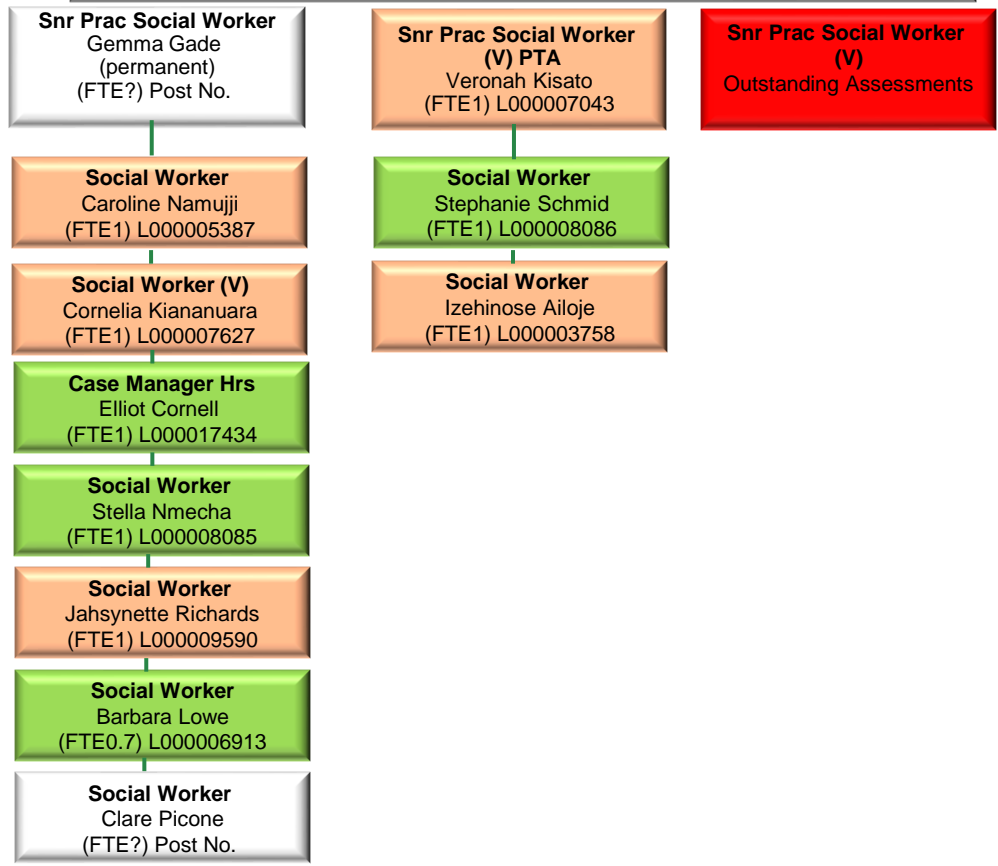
Snr Prac Social Worker
Gemma Gade
(permanent)
(FTE?) Post No.

Social Worker
Caroline Namujji
(FTE1) L000005387

Social Worker (V)
Cornelia Kiananuara
(FTE1) L000007627

Case Manager Hrs
Elliot Cornell
(FTE1) L000017434

Social Worker
Stella Nmecha
(FTE1) L000008085

Social Worker
Jahsynette Richards
(FTE1) L000009590

Social Worker
Barbara Lowe
(FTE0.7) L000006913

Social Worker
Clare Picone
(FTE?) Post No.

Snr Prac Social Worker
(V) PTA
Veronah Kisato
(FTE1) L000007043

Social Worker
Stephanie Schmid
(FTE1) L000008086

Social Worker
Izehinose Ailoje
(FTE1) L000003758

Snr Prac Social Worker
(V)
Outstanding Assessments